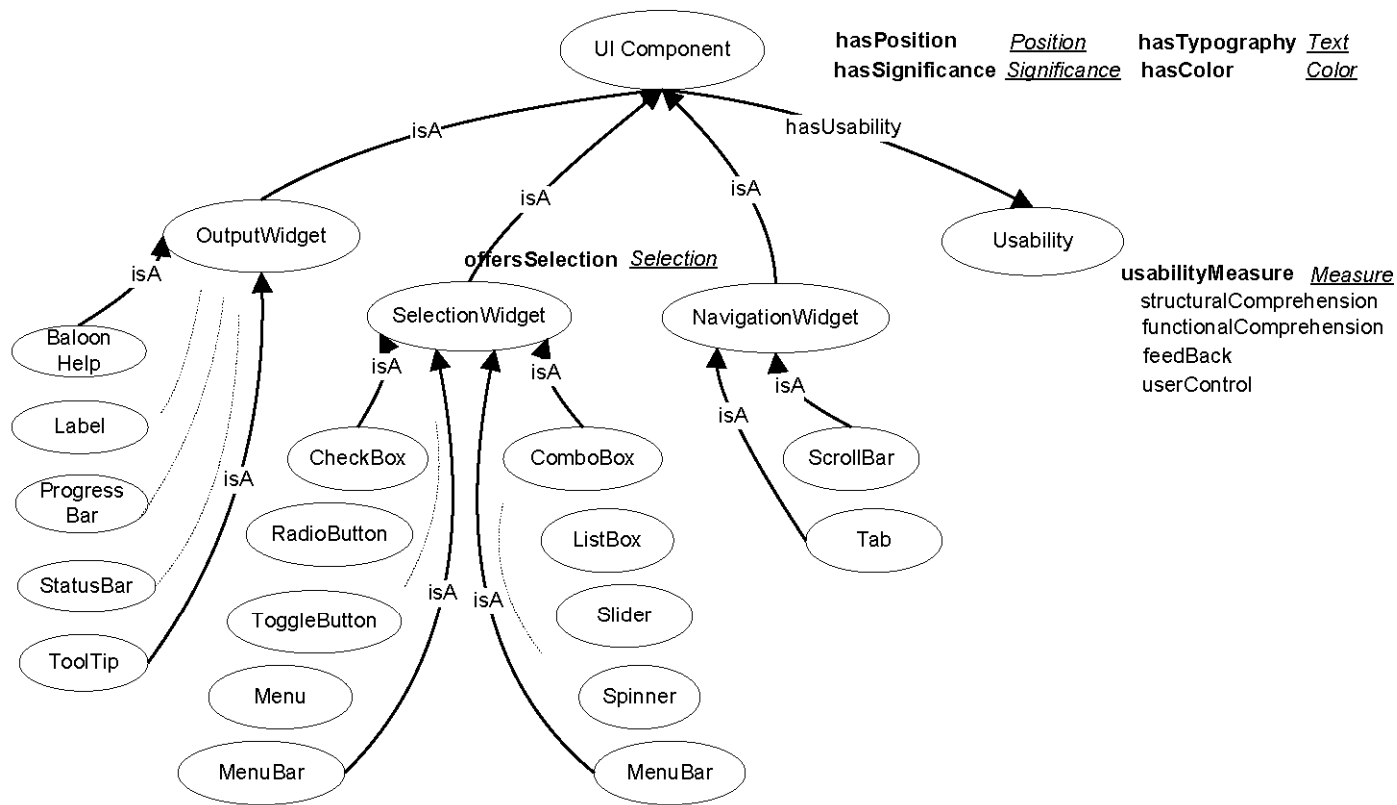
UI Component

hasPosition Position
hasSignificance Significance
hasTypography Text
hasColor Color

isA
hasUsability
isA
isA

OutputWidget
Usability

offersSelection Selection

usabilityMeasure Measure
structuralComprehension
functionalComprehension
feedBack
userControl

isA
SelectionWidget
NavigationWidget

Baloon Help
isA
isA
isA
isA

Label
CheckBox
ComboBox
ScrollBar

Progress Bar
isA

RadioButton
ListBox
Tab

StatusBar
isA
isA

ToggleButton
Slider

ToolTip

Menu
Spinner

MenuBar
MenuBar